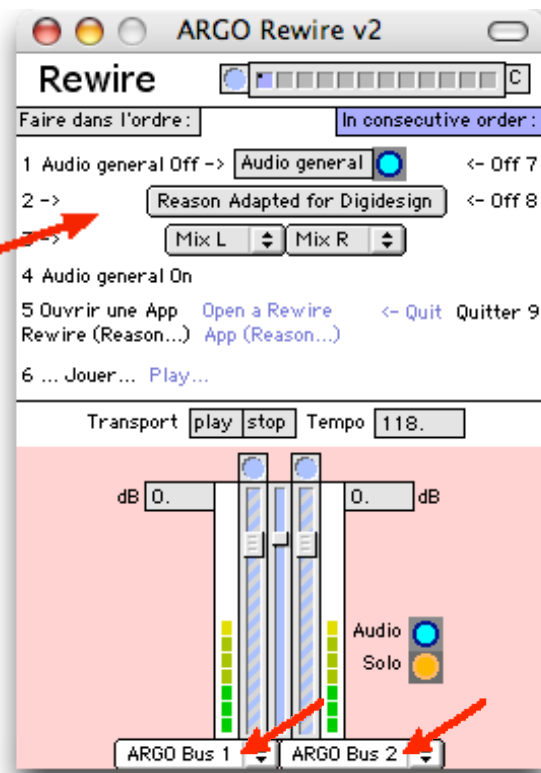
ARGO Rewire v2

Rewire

C

Faire dans l'ordre :

In consecutive order :

1 Audio general Off -> Audio general

<- Off 7

2 ->

Reason Adapted for Digidesign

<- Off 8

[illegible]

Mix L

Mix R

4 Audio general On

5 Ouvrir une App Rewire (Reason...)

Open a Rewire App (Reason...)

<- Quit

Quitter 9

6 ... Jouer... Play...

Transport play stop Tempo 118.

dB 0.

0. dB

Audio

Solo

ARGO Bus 1

ARGO Bus 2